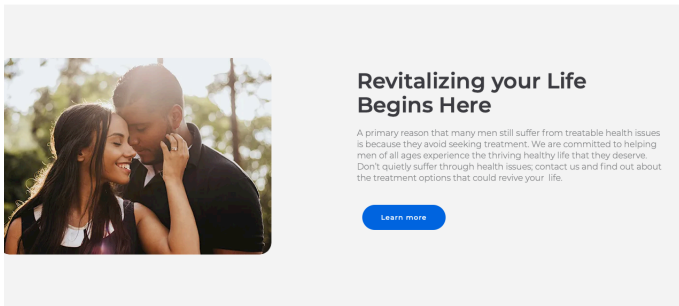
Revitalizing your Life Begins Here

A primary reason that many men still suffer from treatable health issues is because they avoid seeking treatment. We are committed to helping men of all ages experience the thriving healthy life that they deserve. Don't quietly suffer through health issues; contact us and find out about the treatment options that could revive your life.

Learn more